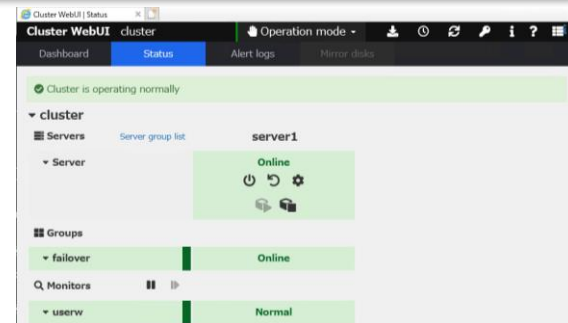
Cluster WebUI | Status

Cluster WebUI cluster

Operation mode

Dashboard Status Alert logs Mirror disks

Cluster is operating normally

cluster

Servers Server group list server1

Server Online

Groups

failover Online

Monitors

userw Normal